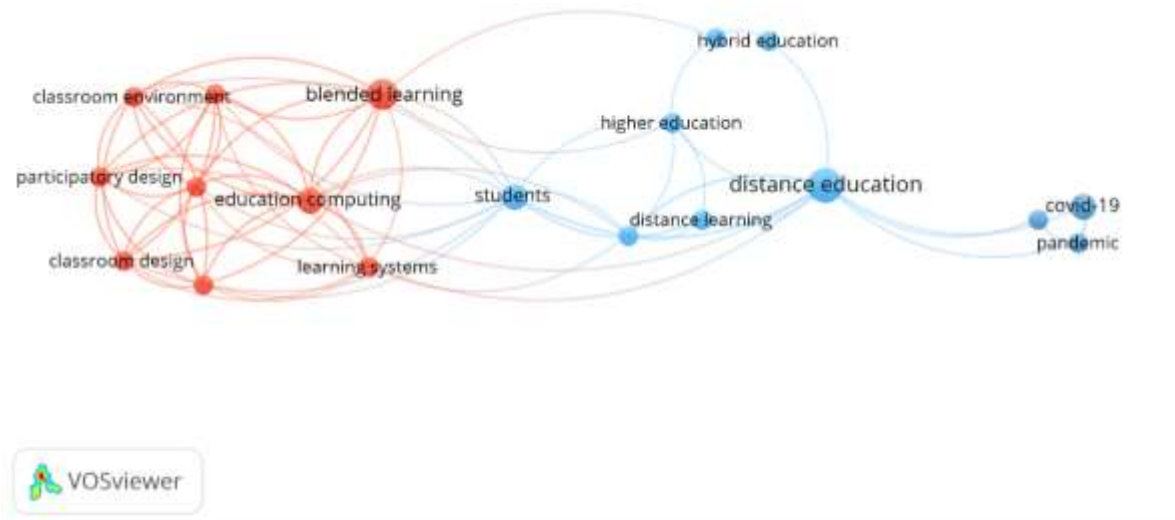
hybrid education
classroom environment
blended learning
higher education
participatory design
education computing
students
distance education
distance learning
covid-19
pandemic
classroom design
learning systems

VOSviewer